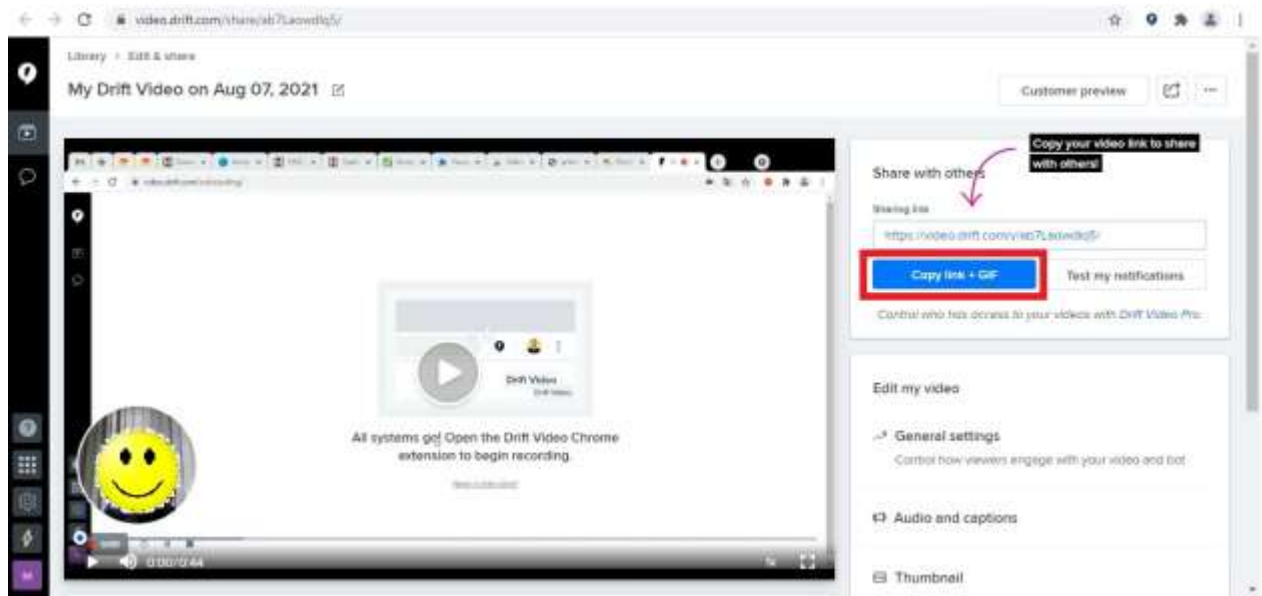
video.drift.com/share/xb7Laowdlq5/

Library > Edit & share

My Drift Video on Aug 07, 2021

Customer preview

Copy your video link to share with others!

Share with others

Sharing link

https://video.drift.com/v/xb7Laowdlq5/

Copy link + GIF

Test my notifications

Control who has access to your videos with Drift Video Pro.

Drift Video

All systems go! Open the Drift Video Chrome extension to begin recording.

0:00/0:44

1x

Edit my video

General settings

Control how viewers engage with your video and bot

Audio and captions

Thumbnail